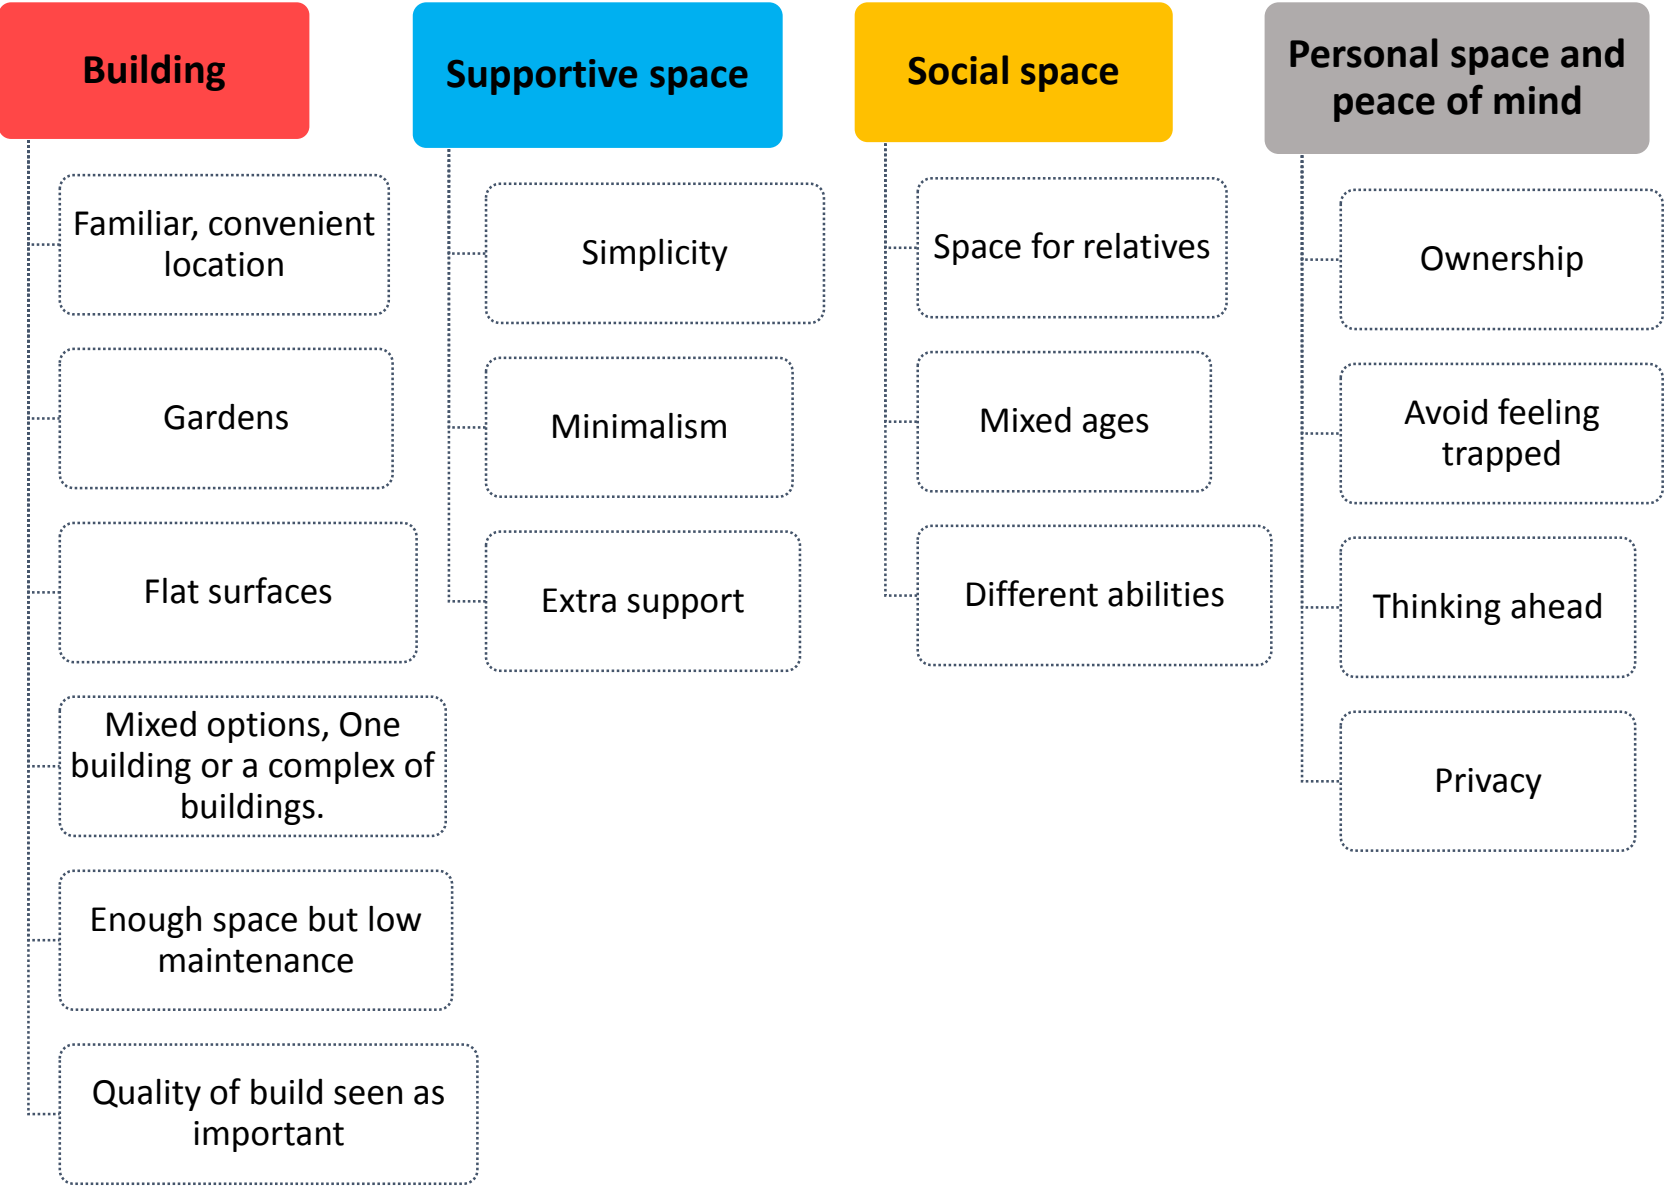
Building

Familiar, convenient location

Gardens

Flat surfaces

Mixed options, One building or a complex of buildings.

Enough space but low maintenance

Quality of build seen as important

Supportive space

Simplicity

Minimalism

Extra support

Social space

Space for relatives

Mixed ages

Different abilities

Personal space and peace of mind

Ownership

Avoid feeling trapped

Thinking ahead

Privacy